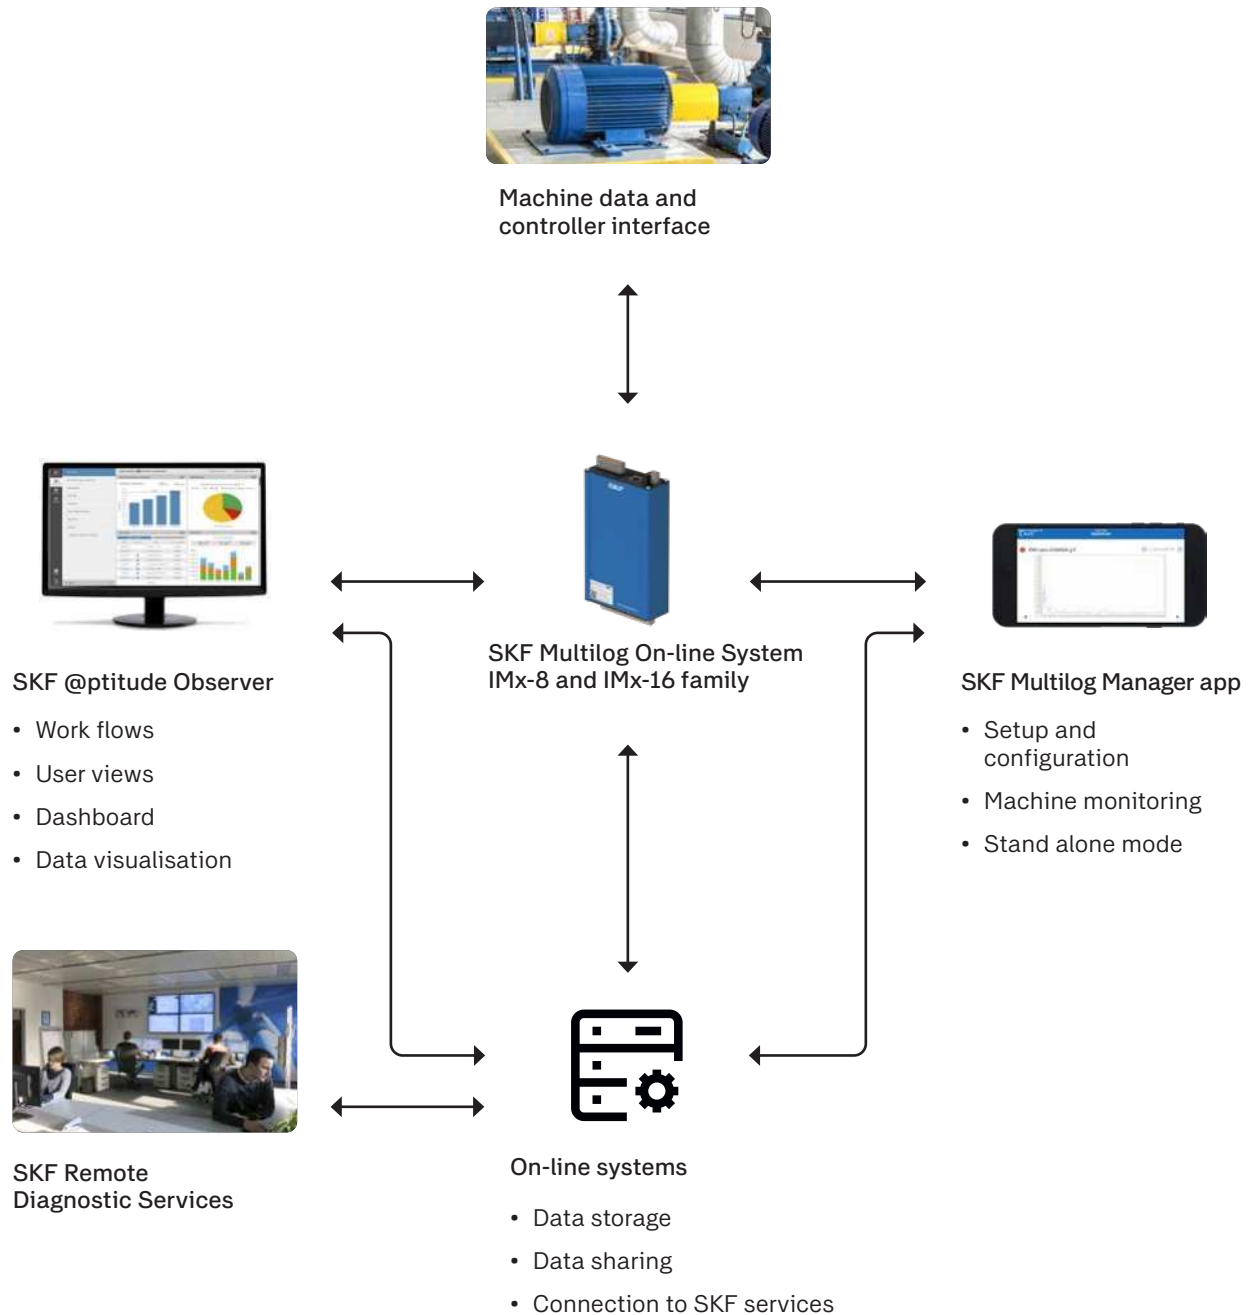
Machine data and controller interface

SKF @ptitude Observer

• Work flows
• User views
• Dashboard
• Data visualisation

SKF Multilog On-line System IMx-8 and IMx-16 family

SKF Multilog Manager app

• Setup and configuration
• Machine monitoring
• Stand alone mode

SKF Remote Diagnostic Services

On-line systems

• Data storage
• Data sharing
• Connection to SKF services